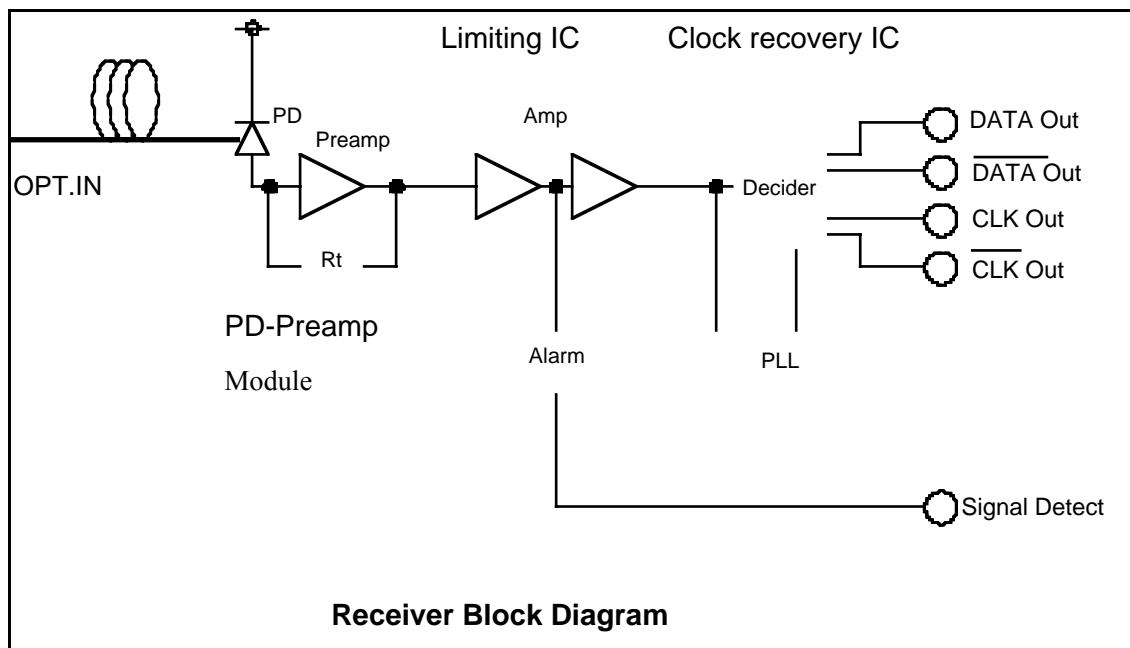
Limiting IC

Clock recovery IC

PD

Preamp

Amp

DATA Out

$\overline{\text{DATA}}$ Out

OPT.IN

Decider

CLK Out

$\overline{\text{CLK}}$ Out

Rt

PD-Preamp

Module

Alarm

PLL

Signal Detect

**Receiver Block Diagram**